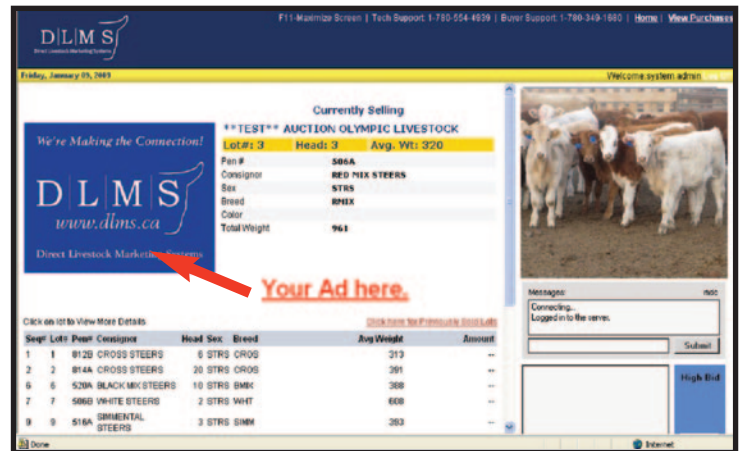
D|L|M|S
Direct Livestock Marketing Systems

F11-Maximize Screen | Tech Support: 1-780-554-4939 | Buyer Support: 1-780-349-1660 | Home | View Purchases

Friday, January 09, 2009

Welcome system admin Log Off

Currently Selling

**TEST** AUCTION OLYMPIC LIVESTOCK

Lot#: 3 Head: 3 Avg. Wt: 320

| | |
|---|---|
| Pen # | 506A |
| Consignor | RED MIX STEERS |
| Sex | STRS |
| Breed | RMIX |
| Color | |
| Total Weight | 961 |

We're Making the Connection!

D|L|M|S
www.dlms.ca
Direct Livestock Marketing Systems

Your Ad here.

Click on lot to View More Details

Click here for Previously Sold Lots

| Seq# | Lot# | Pen# | Consignor | Head | Sex | Breed | Avg Weight | Amount |
|---|---|---|---|---|---|---|---|---|
| 1 | 1 | 812B | CROSS STEERS | 6 | STRS | CROS | 313 | -- |
| 2 | 2 | 814A | CROSS STEERS | 20 | STRS | CROS | 391 | -- |
| 6 | 6 | 520A | BLACK MIX STEERS | 10 | STRS | BMIX | 388 | -- |
| 7 | 7 | 506B | WHITE STEERS | 2 | STRS | WHT | 608 | -- |
| 9 | 9 | 516A | SIMMENTAL STEERS | 3 | STRS | SIMM | 283 | -- |

Messages: mdc
Connecting...
Logged in to the server.

Submit

High Bid

Done

Internet